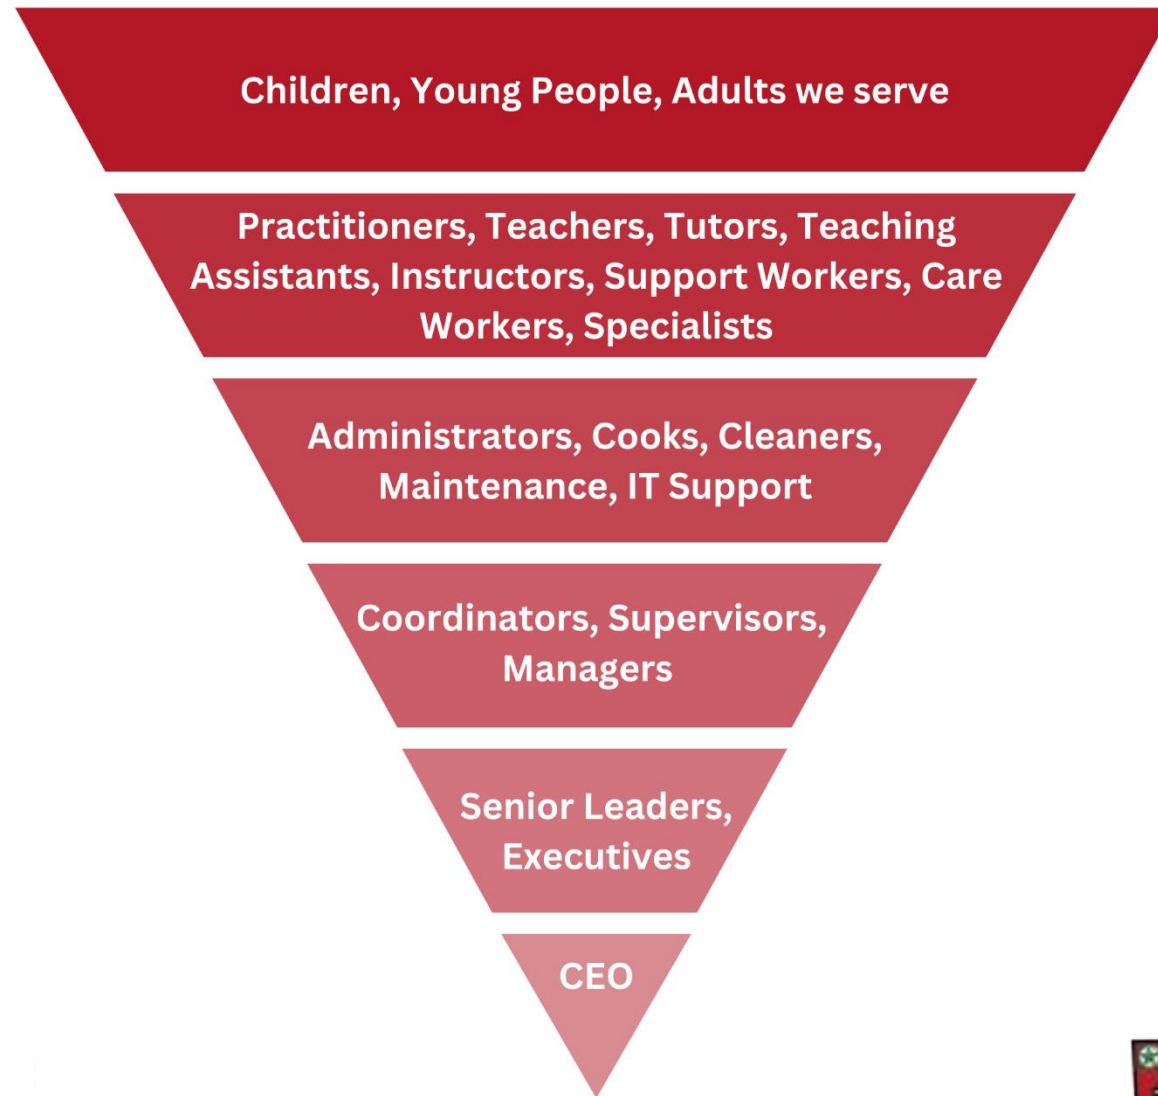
Children, Young People, Adults we serve

Practitioners, Teachers, Tutors, Teaching Assistants, Instructors, Support Workers, Care Workers, Specialists

Administrators, Cooks, Cleaners, Maintenance, IT Support

Coordinators, Supervisors, Managers

Senior Leaders, Executives

CEO